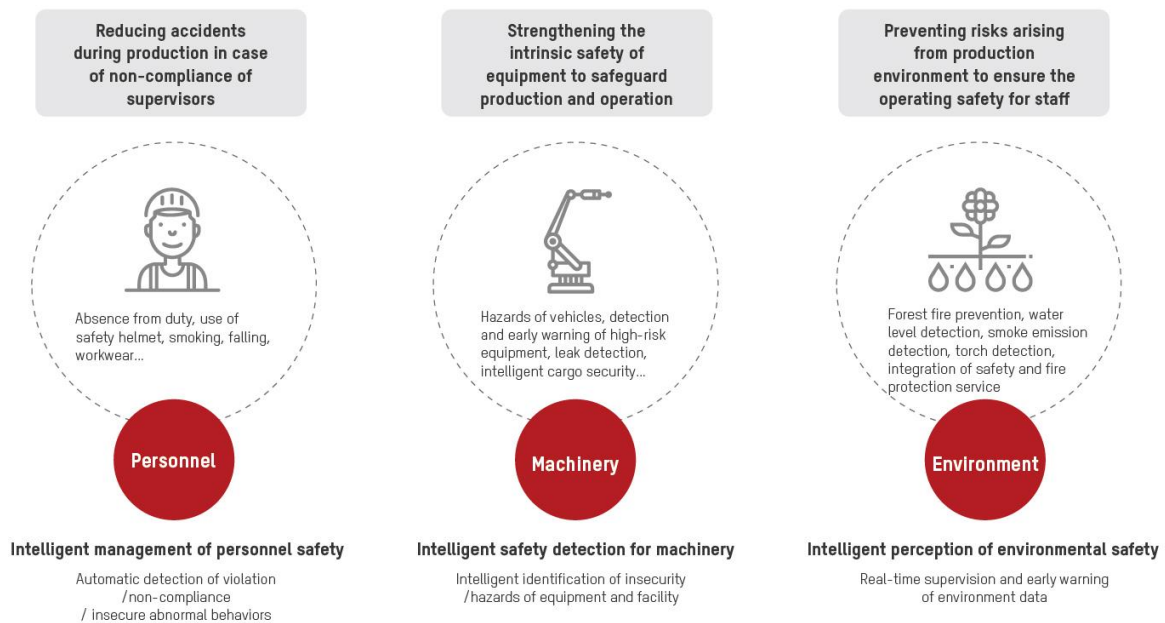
Reducing accidents during production in case of non-compliance of supervisors

Absence from duty, use of safety helmet, smoking, falling, workwear...

Personnel

Intelligent management of personnel safety

Automatic detection of violation /non-compliance / insecure abnormal behaviors

Strengthening the intrinsic safety of equipment to safeguard production and operation

Hazards of vehicles, detection and early warning of high-risk equipment, leak detection, intelligent cargo security...

Machinery

Intelligent safety detection for machinery

Intelligent identification of insecurity /hazards of equipment and facility

Preventing risks arising from production environment to ensure the operating safety for staff

Forest fire prevention, water level detection, smoke emission detection, torch detection, integration of safety and fire protection service

Environment

Intelligent perception of environmental safety

Real-time supervision and early warning of environment data